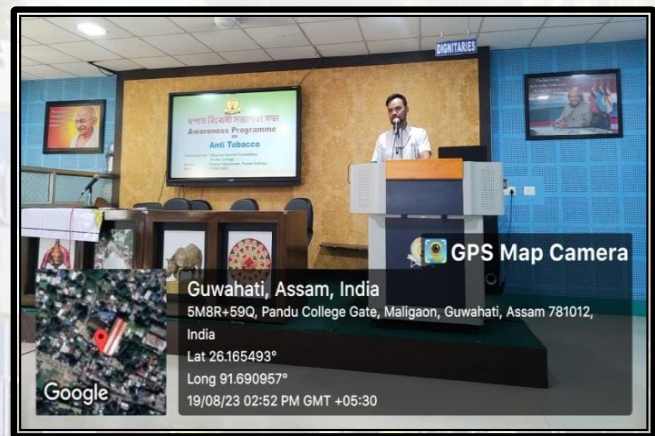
DIGNITARIES

Awareness Programme
on
Anti Tobacco

GPS Map Camera

Guwahati, Assam, India
5M8R+59Q, Pandu College Gate, Maligaon, Guwahati, Assam 781012, India
Lat 26.165493°
Long 91.690957°
19/08/23 02:52 PM GMT +05:30

Google